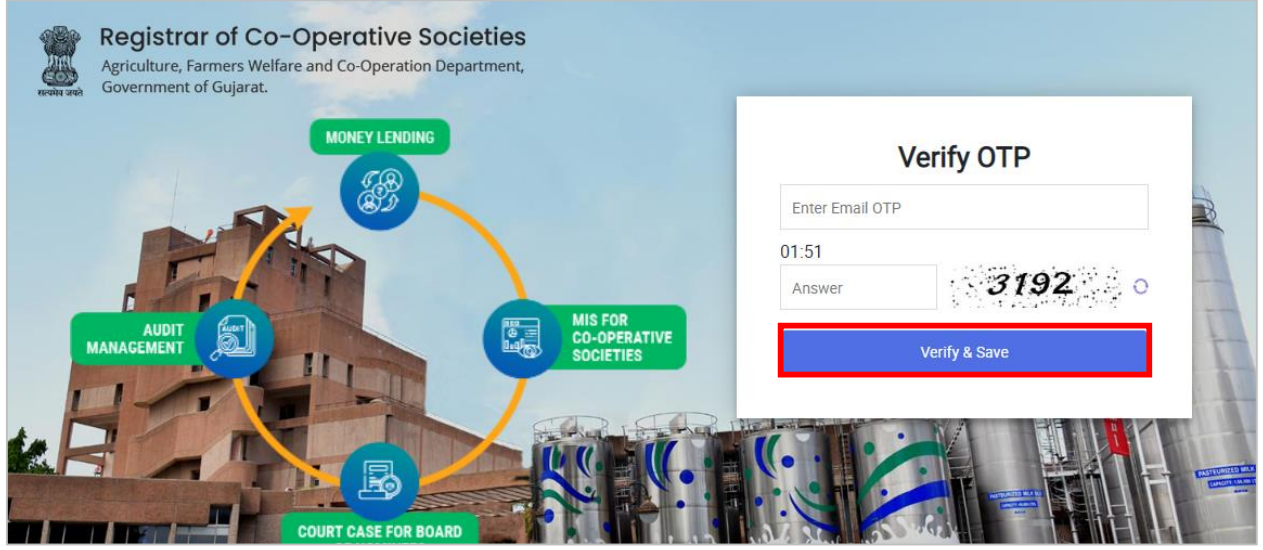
सत्यमेव जयते

Registrar of Co-Operative Societies
Agriculture, Farmers Welfare and Co-Operation Department, Government of Gujarat.

MONEY LENDING

AUDIT MANAGEMENT

AUDIT

MIS FOR CO-OPERATIVE SOCIETIES

COURT CASE FOR BOARD

Verify OTP

Enter Email OTP

01:51

Answer

3192

Verify & Save

PASTEURIZED MILK